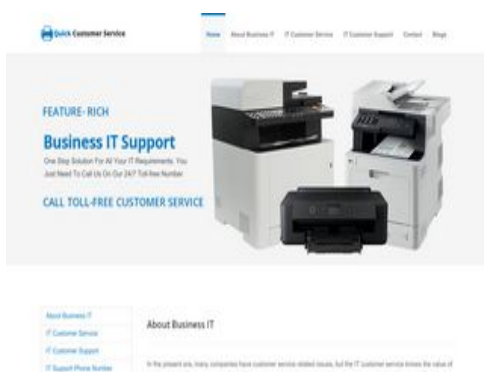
Quick Customer Service

Home About Business IT IT Customer Service IT Customer Support Contact Blogs

FEATURE- RICH

Business IT Support

One Stop Solution For All Your IT Requirements. You Just Need To Call Us On Our 24/7 Toll-free Number

CALL TOLL-FREE CUSTOMER SERVICE

About Business IT

IT Customer Service

IT Customer Support

IT Support Phone Number

About Business IT

In the present era, many companies have customer service related issues, but the IT customer service knows the value of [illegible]